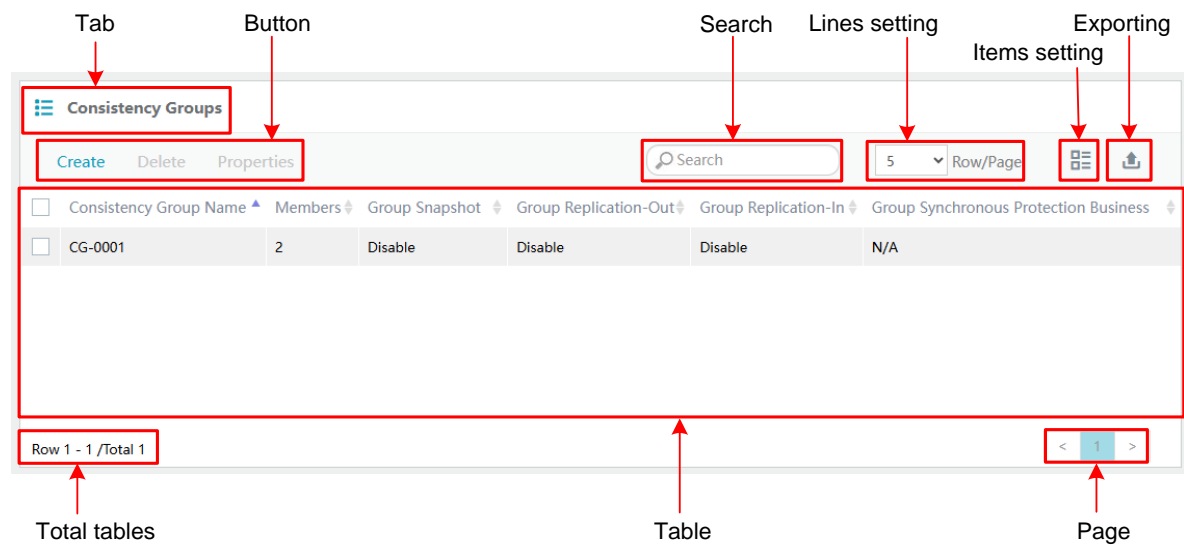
Tab

Button

Search

Lines setting

Items setting

Exporting

Consistency Groups

Create Delete Properties

Search

5 Row/Page

| Consistency Group Name | Members | Group Snapshot | Group Replication-Out | Group Replication-In | Group Synchronous Protection Business |
|---|---|---|---|---|---|
| CG-0001 | 2 | Disable | Disable | Disable | N/A |

Row 1 - 1 /Total 1

< 1 >

Total tables

Table

Page